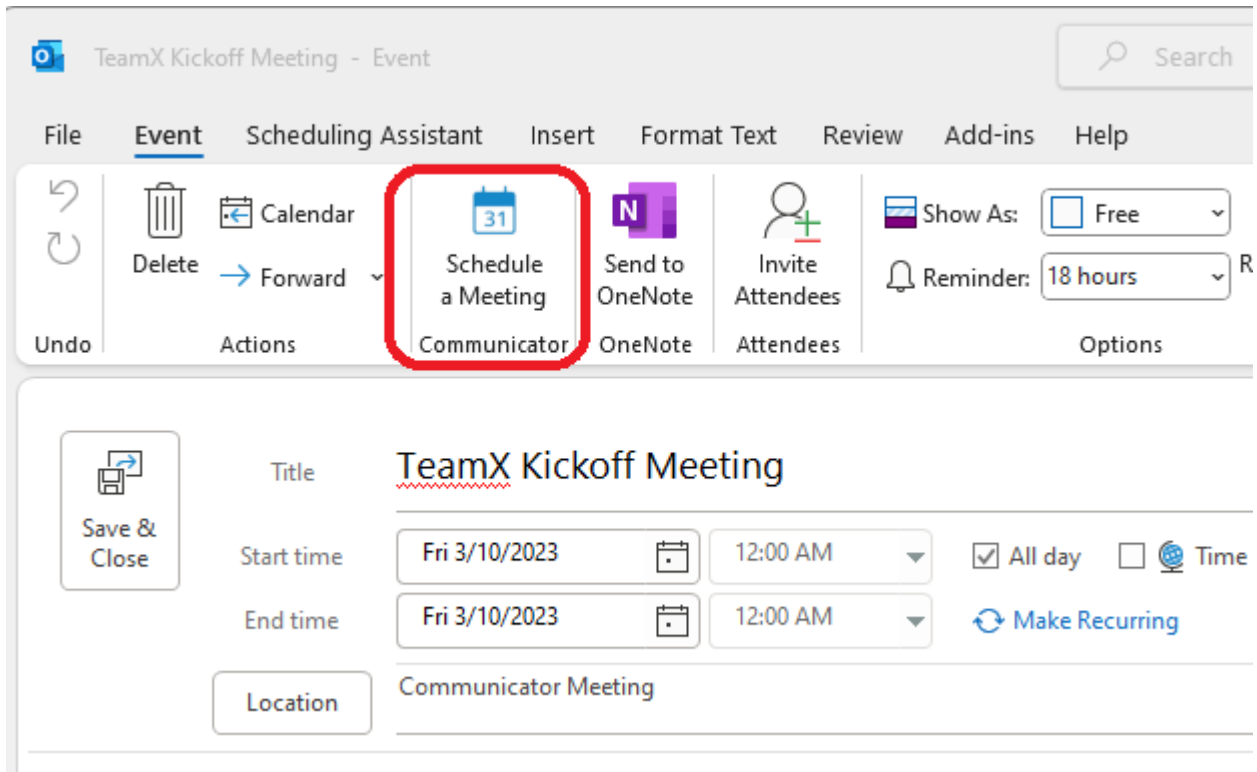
TeamX Kickoff Meeting - Event

Search

File Event Scheduling Assistant Insert Format Text Review Add-ins Help

Undo

Delete
Calendar
Forward
Actions

31
Schedule a Meeting
Communicator

N
Send to OneNote
OneNote

Invite Attendees
Attendees

Show As: Free
Reminder: 18 hours
R
Options

Save & Close

Title TeamX Kickoff Meeting

Start time Fri 3/10/2023 12:00 AM All day Time

End time Fri 3/10/2023 12:00 AM Make Recurring

Location Communicator Meeting